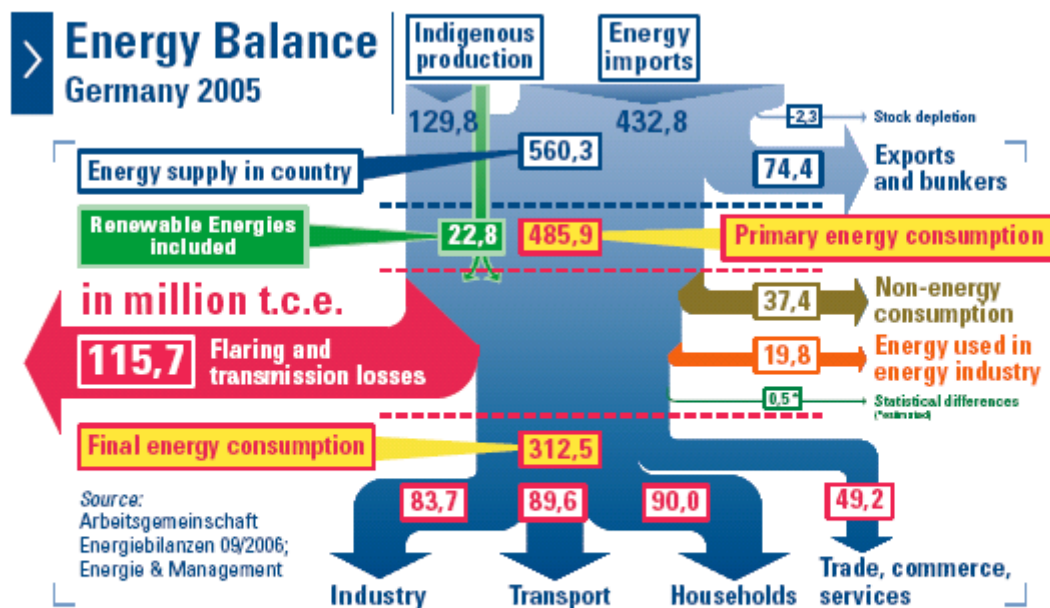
Energy Balance
Germany 2005

Indigenous production

Energy imports

129,8

432,8

-2,3 Stock depletion

Energy supply in country

560,3

74,4

Exports and bunkers

Renewable Energies included

22,8

485,9

Primary energy consumption

in million t.c.e.

37,4

Non-energy consumption

115,7

Flaring and transmission losses

19,8

Energy used in energy industry

0,5*

Statistical differences (*estimated)

Final energy consumption

312,5

Source: Arbeitsgemeinschaft Energiebilanzen 09/2006; Energie & Management

83,7

89,6

90,0

49,2

Industry

Transport

Households

Trade, commerce, services